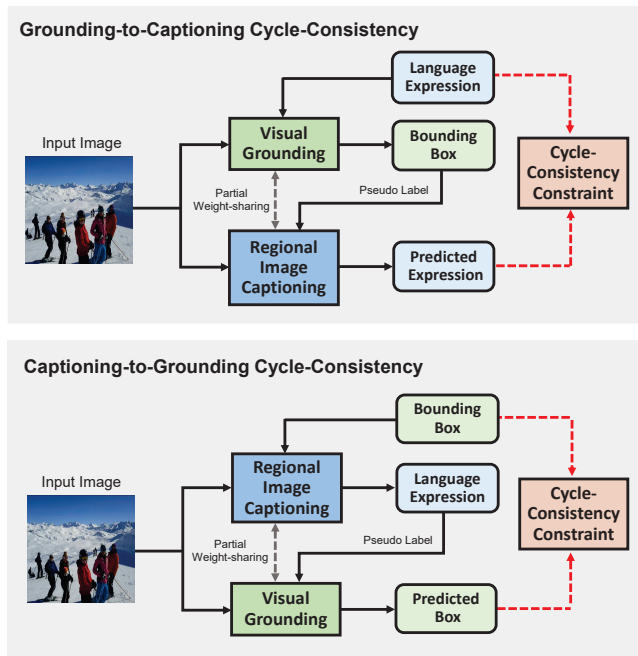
Grounding-to-Captioning Cycle-Consistency

Input Image

Language Expression

Visual Grounding

Bounding Box

Cycle-Consistency Constraint

Partial Weight-sharing

Pseudo Label

Regional Image Captioning

Predicted Expression

Captioning-to-Grounding Cycle-Consistency

Input Image

Bounding Box

Regional Image Captioning

Language Expression

Cycle-Consistency Constraint

Partial Weight-sharing

Pseudo Label

Visual Grounding

Predicted Box